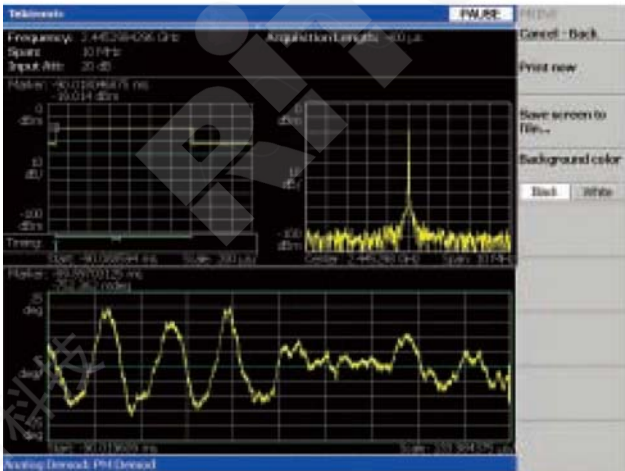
Tektronix
PAUSE
PRINT
Frequency: 2.445288096 GHz
Span: 10 MHz
Input Att: 20 dB
Acquisition Length: 400 µs
Cancel - Back
Print now
Save screen to file...
Background color
Black
White
Marker: -90.01808675 ms
-39.014 dBm
0
dBm
10
dB/
-100
dBm
0
dBm
10
dB/
-100
dBm
Timing:
Start: -90.088 ms
Scale: 200 µs
Center: 2.44528 GHz
Span: 10 MHz
Marker: -89.99703125 ms
-79.282 deg
25
deg
deg/
-25
deg
Start: -90.01 ms
Scale: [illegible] µs
Analog Demod: PM Demod